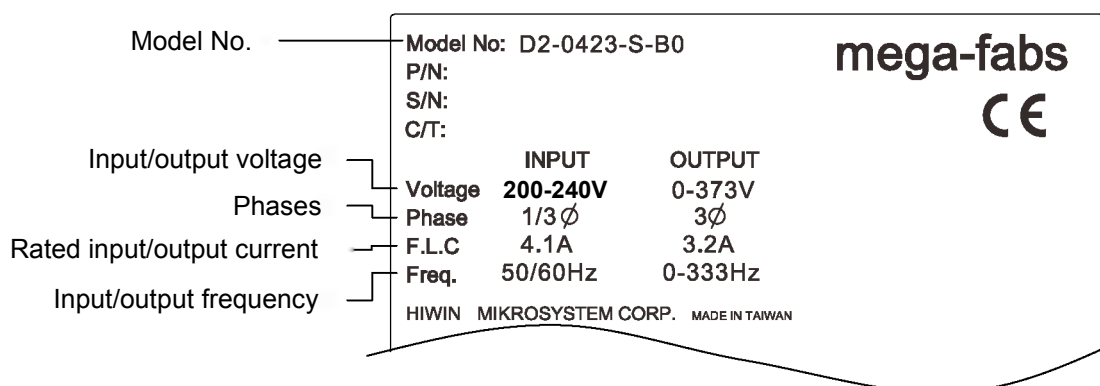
Model No.
Input/output voltage
Phases
Rated input/output current
Input/output frequency

Model No: D2-0423-S-B0
P/N:
S/N:
C/T:

mega-fabs
CE

| | INPUT | OUTPUT |
|---|---|---|
| Voltage | 200-240V | 0-373V |
| Phase | 1/3$\phi$ | 3$\phi$ |
| F.L.C | 4.1A | 3.2A |
| Freq. | 50/60Hz | 0-333Hz |

HIWIN MIKROSYSTEM CORP. MADE IN TAIWAN